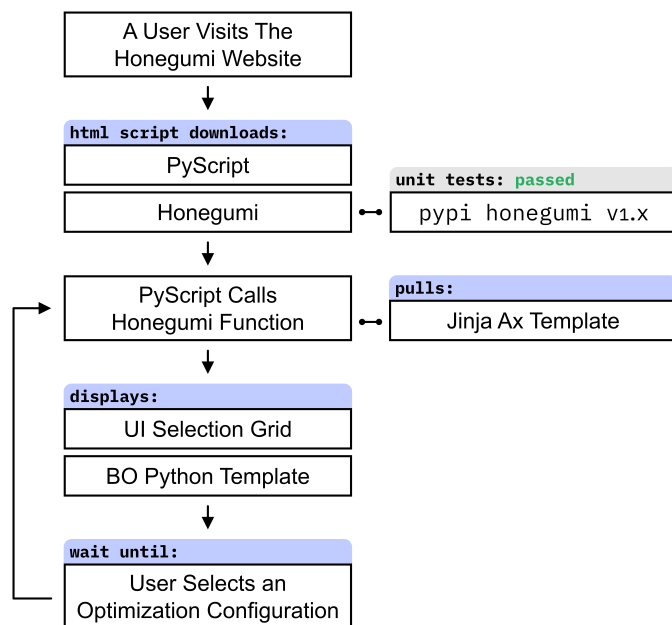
A User Visits The Honegumi Website

html script downloads:

PyScript

Honegumi

unit tests: passed

pypi honegumi v1.x

PyScript Calls Honegumi Function

pulls:

Jinja Ax Template

displays:

UI Selection Grid

BO Python Template

wait until:

User Selects an Optimization Configuration